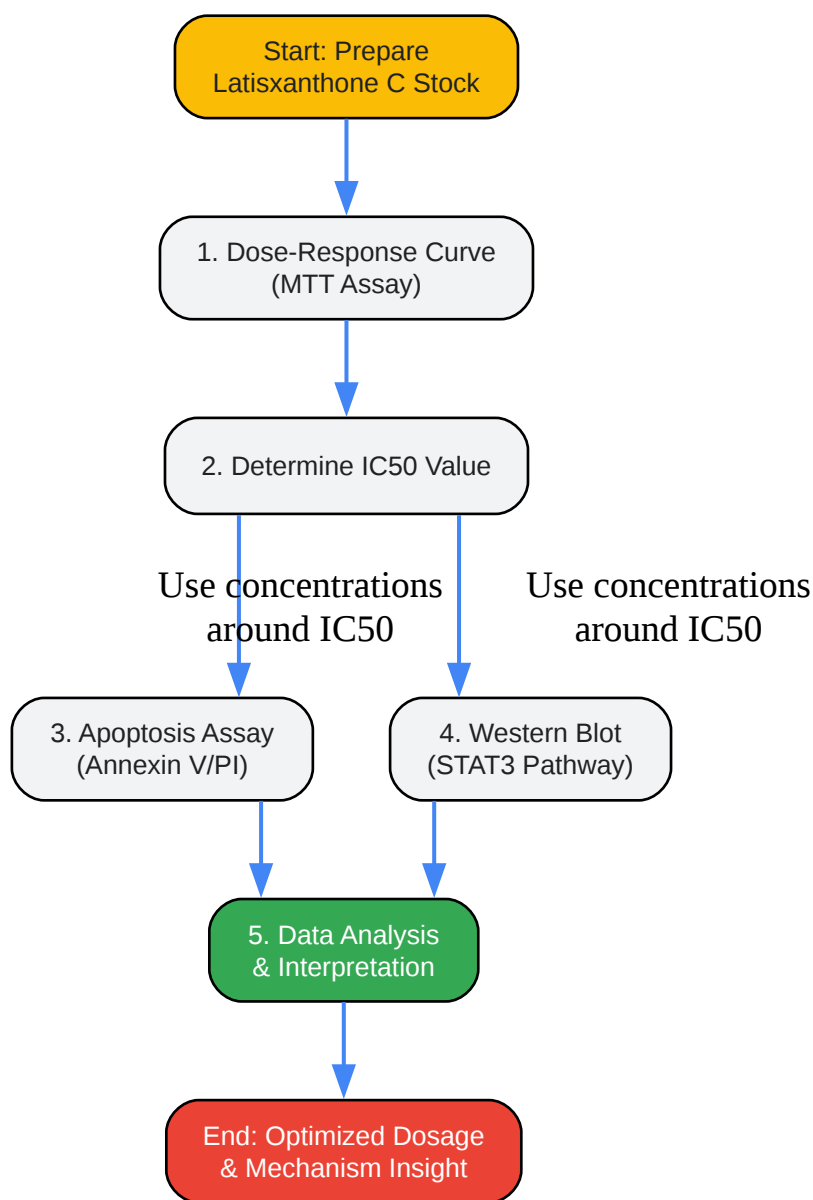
Start: Prepare Latisxanthone C Stock

1. Dose-Response Curve (MTT Assay)

2. Determine IC50 Value

Use concentrations around IC50

Use concentrations around IC50

3. Apoptosis Assay (Annexin V/PI)

4. Western Blot (STAT3 Pathway)

5. Data Analysis & Interpretation

End: Optimized Dosage & Mechanism Insight